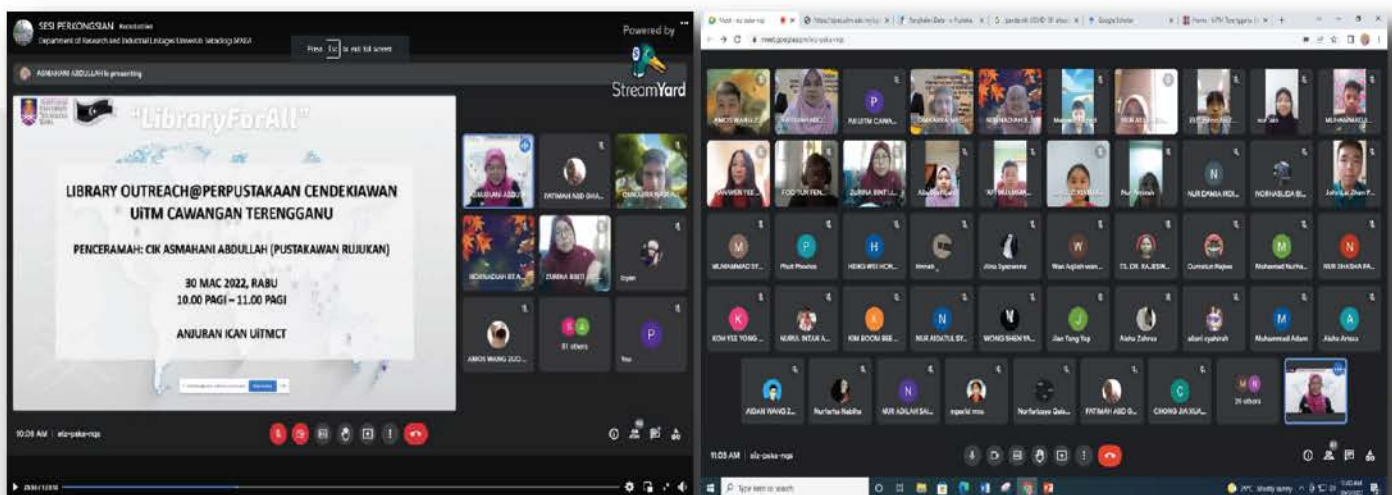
SESI PERKONGSIAN

Department of Research and Industrial Linkages Universiti Teknologi MARA

Press Esc to exit full screen

Powered by

StreamYard

ASMAHANI ABDULLAH is presenting

"LibraryForAll"

LIBRARY OUTREACH@PERPUSTAKAAN CENDEKIAWAN UiTM CAWANGAN TERENGGANU

PENCERAMAH: CIK ASMAHANI ABDULLAH (PUSTAKAWAN RUJUKAN)

30 MAC 2022, RABU
10.00 PAGI – 11.00 PAGI

ANJURAN ICAN UiTMCT

ASMAHANI ABDULLAH

FATIMAH ABD GHA...

NORHADIAH BT A...

ZURINA BINTI...

AMOS WANG ZUO...

81 others

You

10:08 AM | aiz-paka-rqa

11:03 AM | aiz-paka-rqa

AMOS WANG...

FAUZIAH...

P

RAUDTA

TANYIM TEE...

FOO YUN FEN...

ZURINA BINT...

Aisha...

NUR DAMIA MOH...

NORHASLIDA BI...

M MUHAMMAD SY...

P Phoit Phoebe

H HENG WEI HOR...

Hannah

Alma Syasmeera

W Wan Aqilah wan...

TS. DR. RAJESW...

Gumelun Najwa

M Mohamed Nurha...

N NUR SHASHA RA...

K KOH YEE YONG...

NURUL INTAN A...

K KIM BOOM BEE...

N NUR AIDATUL SY...

WONG SHEN YA...

J Jian Tang Yap

Aisha Zahraa

albari nyahirah

Muhammad Adam

A Aisha Arissa

AIDAN WANG Z...

Nurfarha Nabiha

N NUR ADILAH SAI...

esparkl moo

Norfarissya Dala...

FATIMAH ABD G...

C CHONG JIA XUA...

39 others

Type here to search